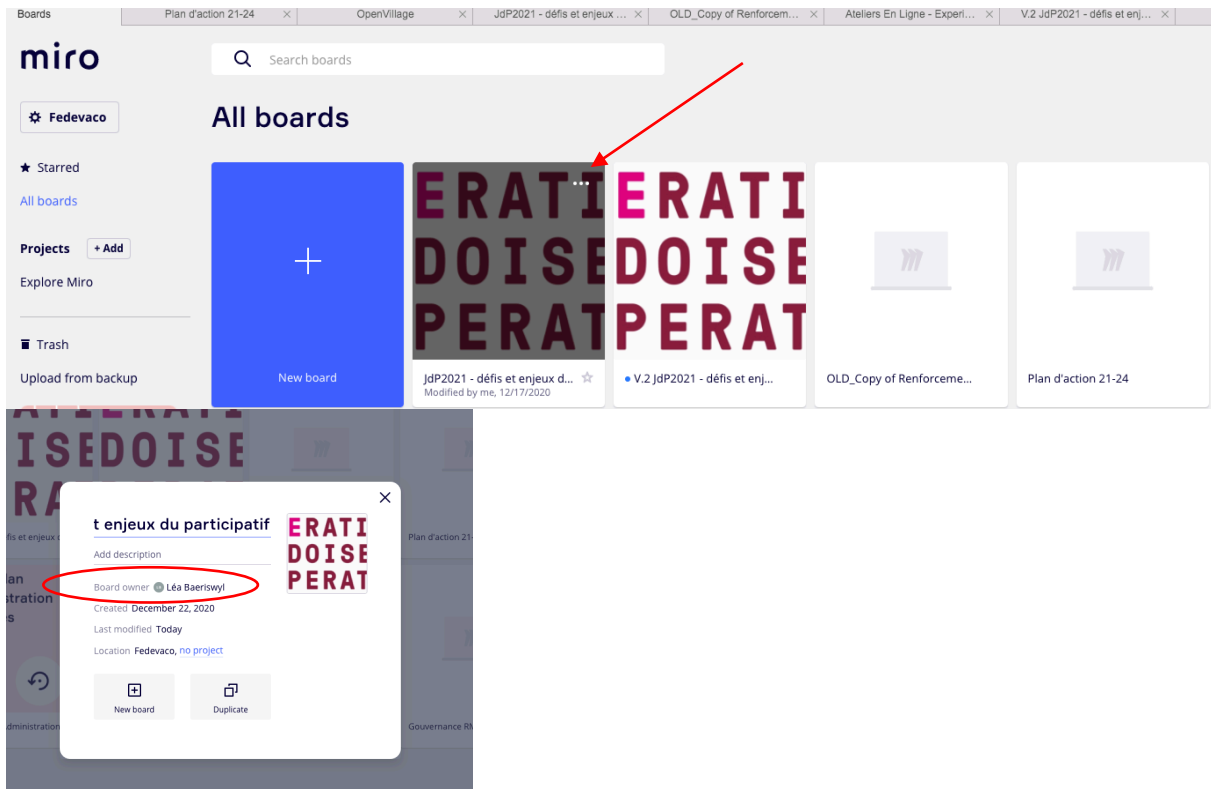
Boards | Plan d'action 21-24 × | OpenVillage × | JdP2021 - défis et enjeux ... × | OLD_Copy of Renforcem... × | Ateliers En Ligne - Experi... × | V.2 JdP2021 - défis et enj... ×

miro

Search boards

Fedevaco

All boards

★ Starred

All boards

Projects + Add

Explore Miro

Trash

Upload from backup

New board

ERATI
DOISE
PERAT

JdP2021 - défis et enjeux d...
Modified by me, 12/17/2020

ERATI
DOISE
PERAT

V.2 JdP2021 - défis et enj...

OLD_Copy of Renforceme...

Plan d'action 21-24

ISE DOISE
RA

fis et enjeux

Plan d'action 21-

lan
tration
s

Administration

Gouvernance RI

t enjeux du participatif

ERATI
DOISE
PERAT

Add description

Board owner Léa Baeriswyl

Created December 22, 2020

Last modified Today

Location Fedevaco, no project

New board

Duplicate